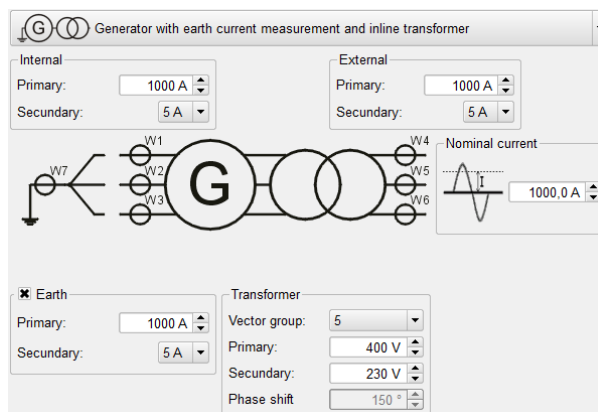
Generator with earth current measurement and inline transformer

Internal
Primary: 1000 A
Secundary: 5 A

External
Primary: 1000 A
Secundary: 5 A

W1
W2
W3
W7
G
W4
W5
W6

Nominal current
I
1000,0 A

Earth
Primary: 1000 A
Secundary: 5 A

Transformer
Vector group: 5
Primary: 400 V
Secundary: 230 V
Phase shift 150 °